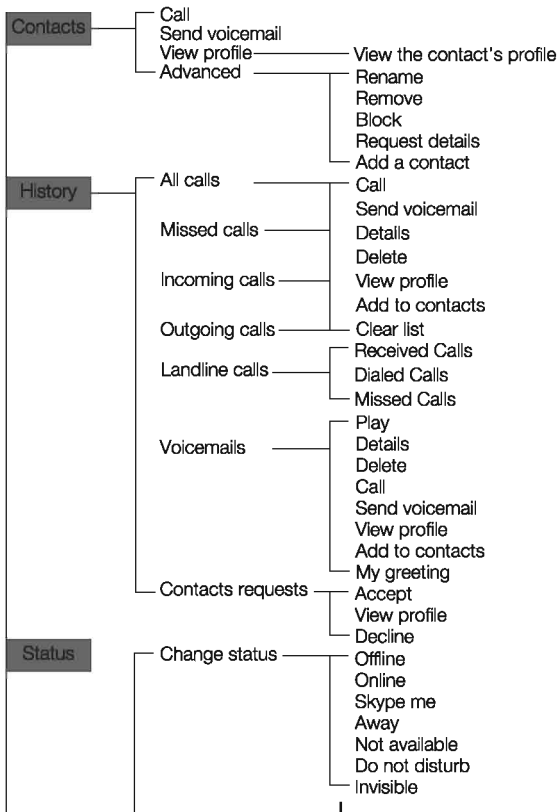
Contacts
Call
Send voicemail
View profile
View the contact's profile
Advanced
Rename
Remove
Block
Request details
Add a contact

History
All calls
Missed calls
Incoming calls
Outgoing calls
Call
Send voicemail
Details
Delete
View profile
Add to contacts
Clear list
Landline calls
Received Calls
Dialed Calls
Missed Calls
Voicemails
Play
Details
Delete
Call
Send voicemail
View profile
Add to contacts
My greeting
Contacts requests
Accept
View profile
Decline

Status
Change status
Offline
Online
Skype me
Away
Not available
Do not disturb
Invisible